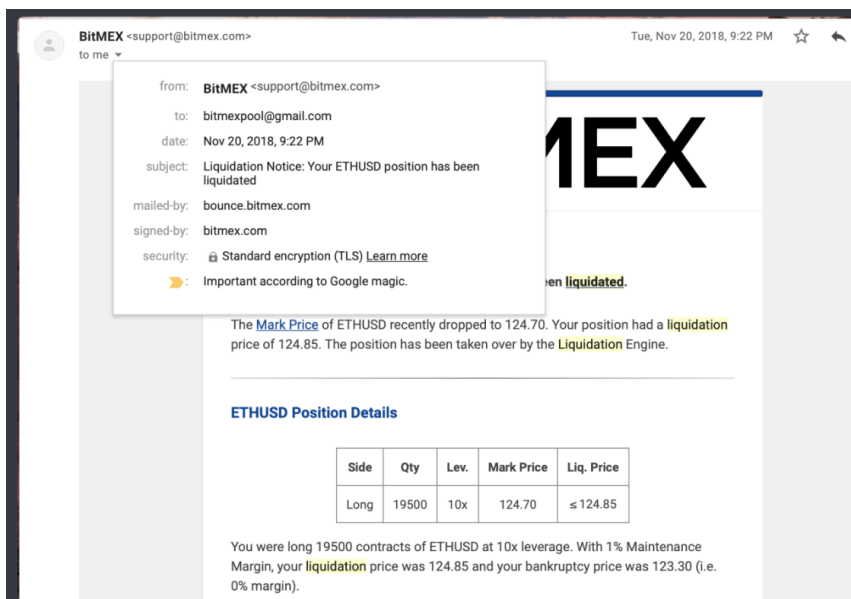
BitMEX <support@bitmex.com>
to me

Tue, Nov 20, 2018, 9:22 PM

from: BitMEX <support@bitmex.com>
to: bitmexpool@gmail.com
date: Nov 20, 2018, 9:22 PM
subject: Liquidation Notice: Your ETHUSD position has been liquidated
mailed-by: bounce.bitmex.com
signed-by: bitmex.com
security: Standard encryption (TLS) Learn more
: Important according to Google magic.

MEX

en liquidated.

The Mark Price of ETHUSD recently dropped to 124.70. Your position had a liquidation price of 124.85. The position has been taken over by the Liquidation Engine.

ETHUSD Position Details

| Side | Qty | Lev. | Mark Price | Liq. Price |
|---|---|---|---|---|
| Long | 19500 | 10x | 124.70 | ≤124.85 |

You were long 19500 contracts of ETHUSD at 10x leverage. With 1% Maintenance Margin, your liquidation price was 124.85 and your bankruptcy price was 123.30 (i.e. 0% margin).